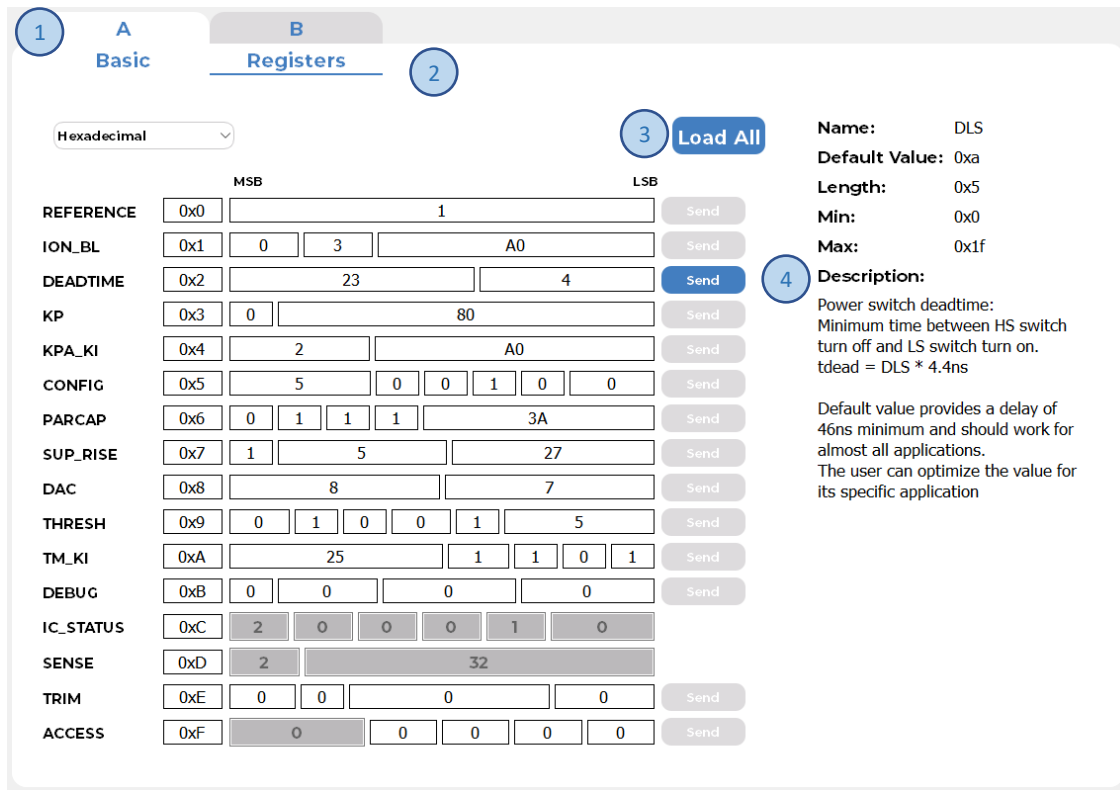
1

A
Basic

B
Registers

2

Hexadecimal

3 Load All

MSB LSB

| | | | |
|---|---|---|---|
| REFERENCE | 0x0 | 1 | Send |
| ION_BL | 0x1 | 0 \| 3 \| A0 | Send |
| DEADTIME | 0x2 | 23 \| 4 | Send |
| KP | 0x3 | 0 \| 80 | Send |
| KPA_KI | 0x4 | 2 \| A0 | Send |
| CONFIG | 0x5 | 5 \| 0 \| 0 \| 1 \| 0 \| 0 | Send |
| PARCAP | 0x6 | 0 \| 1 \| 1 \| 1 \| 3A | Send |
| SUP_RISE | 0x7 | 1 \| 5 \| 27 | Send |
| DAC | 0x8 | 8 \| 7 | Send |
| THRESH | 0x9 | 0 \| 1 \| 0 \| 0 \| 1 \| 5 | Send |
| TM_KI | 0xA | 25 \| 1 \| 1 \| 0 \| 1 | Send |
| DEBUG | 0xB | 0 \| 0 \| 0 \| 0 | Send |
| IC_STATUS | 0xC | 2 \| 0 \| 0 \| 0 \| 1 \| 0 | |
| SENSE | 0xD | 2 \| 32 | |
| TRIM | 0xE | 0 \| 0 \| 0 \| 0 | Send |
| ACCESS | 0xF | 0 \| 0 \| 0 \| 0 \| 0 | Send |

Name: DLS
Default Value: 0xa
Length: 0x5
Min: 0x0
Max: 0x1f

4 Description:

Power switch deadtime:
Minimum time between HS switch turn off and LS switch turn on.
tdead = DLS * 4.4ns

Default value provides a delay of 46ns minimum and should work for almost all applications.
The user can optimize the value for its specific application